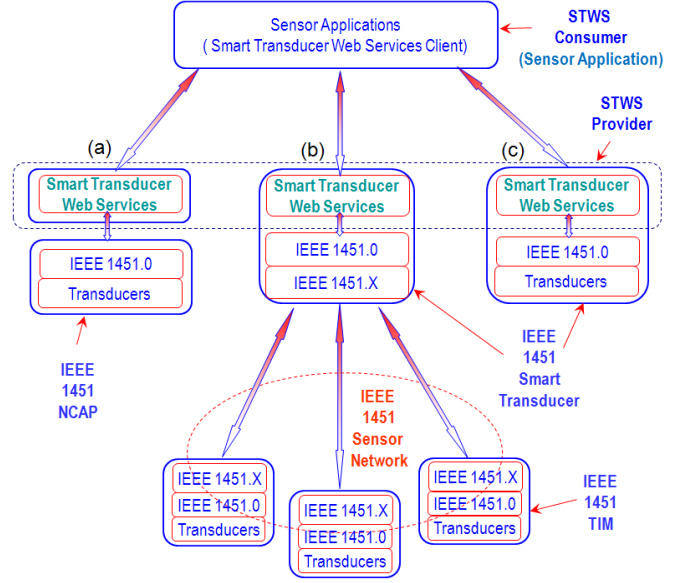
Sensor Applications
( Smart Transducer Web Services Client)

STWS Consumer (Sensor Application)

STWS Provider

(a)

Smart Transducer Web Services

IEEE 1451.0

Transducers

(b)

Smart Transducer Web Services

IEEE 1451.0

IEEE 1451.X

(c)

Smart Transducer Web Services

IEEE 1451.0

Transducers

IEEE 1451 NCAP

IEEE 1451 Smart Transducer

IEEE 1451 Sensor Network

IEEE 1451.X
IEEE 1451.0
Transducers

IEEE 1451.X
IEEE 1451.0
Transducers

IEEE 1451.X
IEEE 1451.0
Transducers

IEEE 1451 TIM